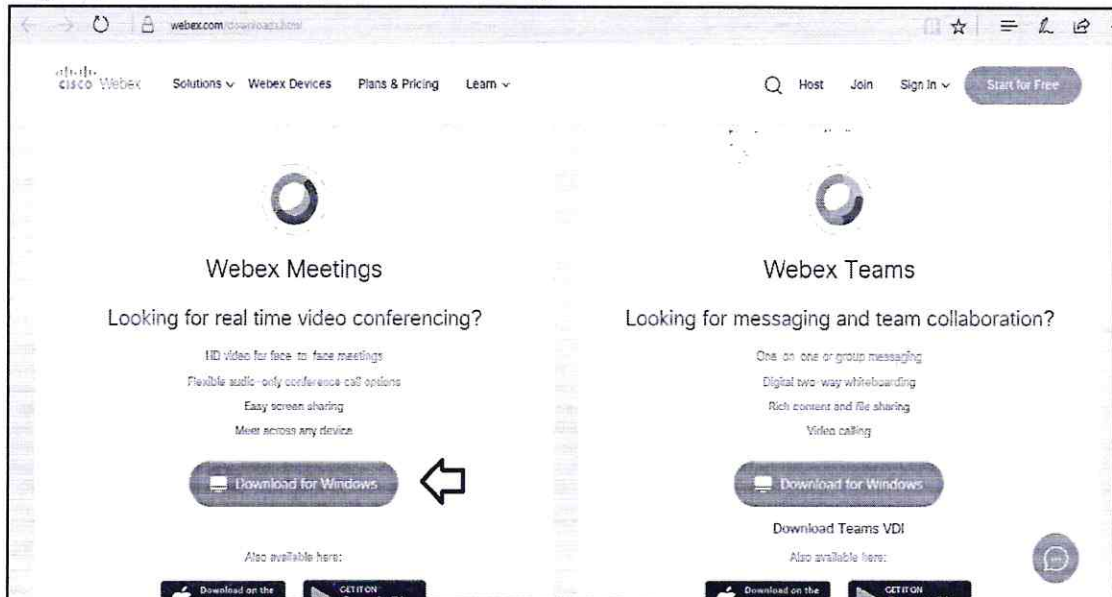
webex.com/downloads.html

cisco Webex Solutions Webex Devices Plans & Pricing Learn

Host Join Sign In Start for Free

Webex Meetings

Looking for real time video conferencing?

HD video for face to face meetings

Flexible audio-only conference call options

Easy screen sharing

Meet across any device

Download for Windows

Also available here:

Download on the

GET IT ON

Webex Teams

Looking for messaging and team collaboration?

One on one or group messaging

Digital two-way whiteboarding

Rich content and file sharing

Video calling

Download for Windows

Download Teams VDI

Also available here:

Download on the

GET IT ON